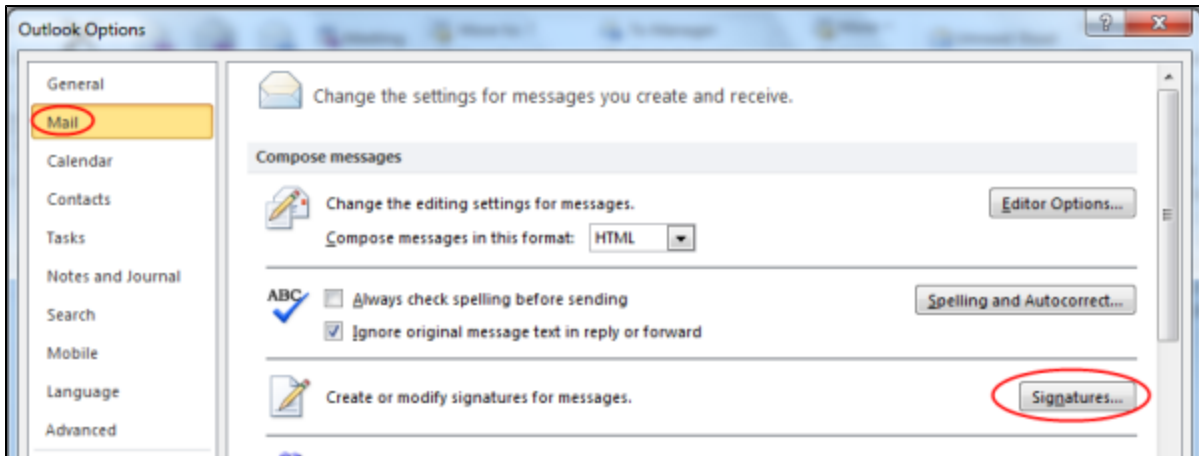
Outlook Options

?

X

General

Mail

Calendar

Contacts

Tasks

Notes and Journal

Search

Mobile

Language

Advanced

Change the settings for messages you create and receive.

Compose messages

Change the editing settings for messages.

Editor Options...

Compose messages in this format: HTML

ABC

Always check spelling before sending

Spelling and Autocorrect...

Ignore original message text in reply or forward

Create or modify signatures for messages.

Signatures...